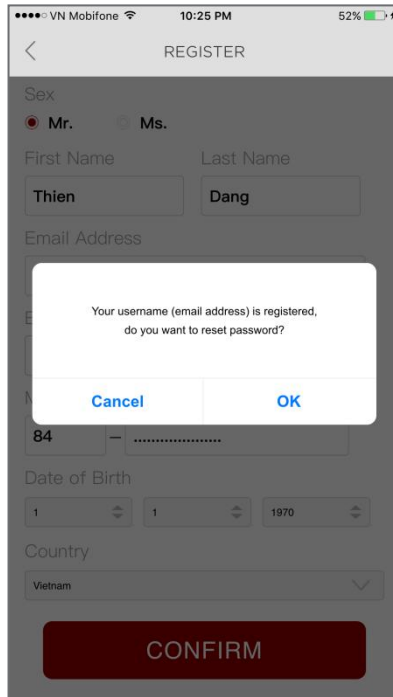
●●●●○ VN Mobifone 10:25 PM 52%

REGISTER

Sex

Mr. Ms.

First Name

Last Name

Thien

Dang

Email Address

Your username (email address) is registered, do you want to reset password?

Cancel

OK

84 — ..................

Date of Birth

1

1

1970

Country

Vietnam

CONFIRM